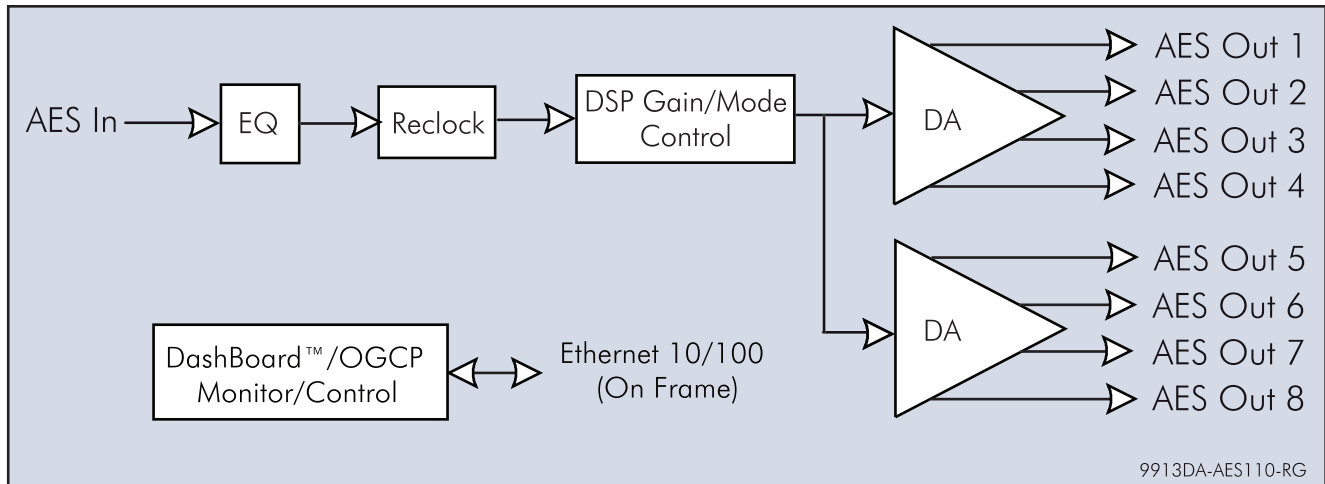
AES In
EQ
Reclock
DSP Gain/Mode Control
DA
AES Out 1
AES Out 2
AES Out 3
AES Out 4
DA
AES Out 5
AES Out 6
AES Out 7
AES Out 8
DashBoard™/OGCP Monitor/Control
Ethernet 10/100 (On Frame)
9913DA-AES110-RG